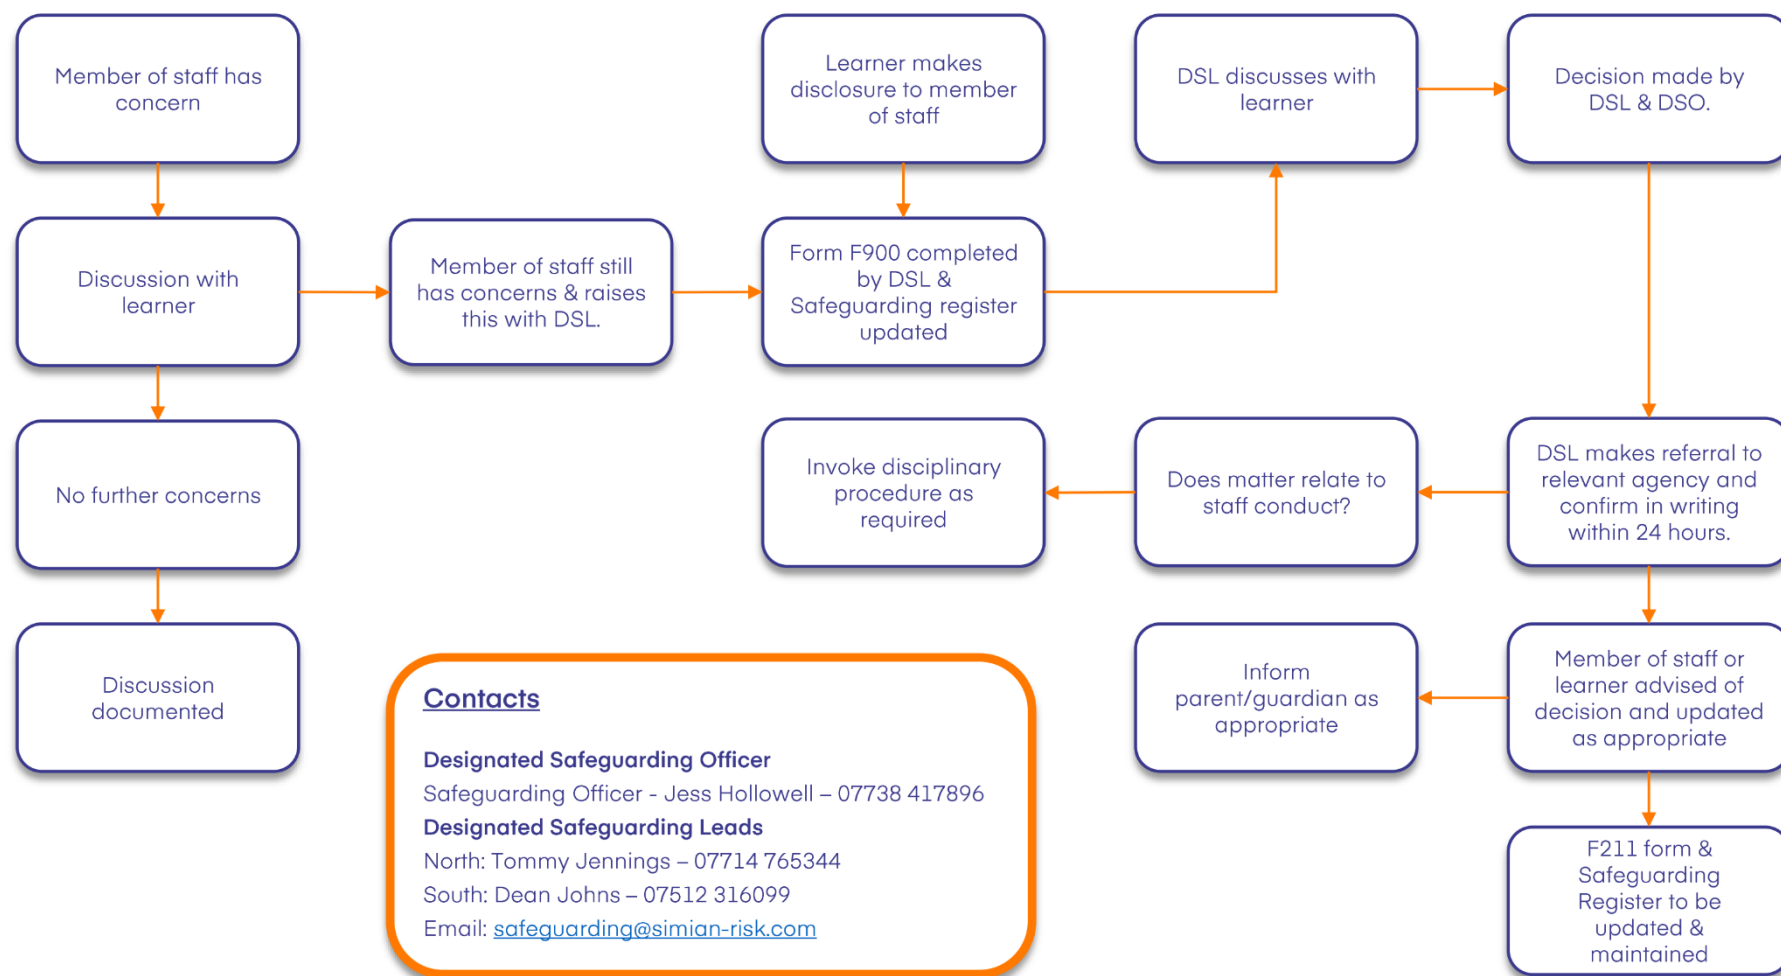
Member of staff has concern

Discussion with learner

No further concerns

Discussion documented

Member of staff still has concerns & raises this with DSL.

Learner makes disclosure to member of staff

Form F900 completed by DSL & Safeguarding register updated

DSL discusses with learner

Decision made by DSL & DSO.

DSL makes referral to relevant agency and confirm in writing within 24 hours.

Does matter relate to staff conduct?

Invoke disciplinary procedure as required

Member of staff or learner advised of decision and updated as appropriate

Inform parent/guardian as appropriate

F211 form & Safeguarding Register to be updated & maintained

Contacts

Designated Safeguarding Officer
Safeguarding Officer - Jess Hollowell – 07738 417896
Designated Safeguarding Leads
North: Tommy Jennings – 07714 765344
South: Dean Johns – 07512 316099
Email: safeguarding@simian-risk.com